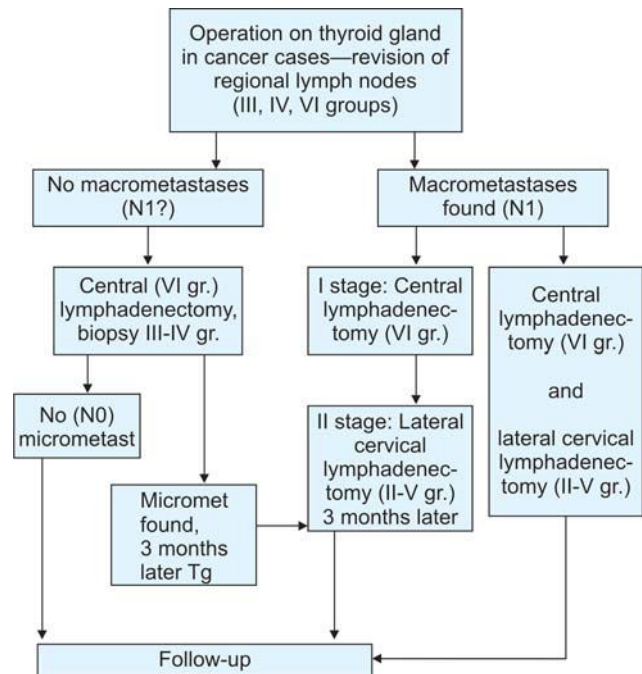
Operation on thyroid gland in cancer cases—revision of regional lymph nodes (III, IV, VI groups)

No macrometastases (N1?)

Macrometastases found (N1)

Central (VI gr.) lymphadenectomy, biopsy III-IV gr.

I stage: Central lymphadenectomy (VI gr.)

Central lymphadenectomy (VI gr.)

and

lateral cervical lymphadenectomy (II-V gr.)

No (N0) micrometast

II stage: Lateral cervical lymphadenectomy (II-V gr.) 3 months later

Micromet found, 3 months later Tg

Follow-up